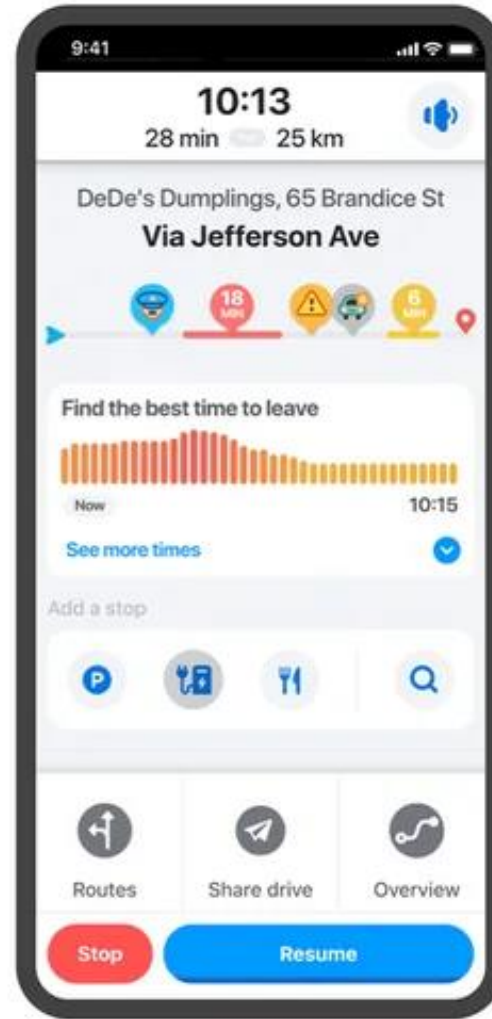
9:41

10:13
28 min 25 km

DeDe's Dumplings, 65 Brandice St
Via Jefferson Ave

18 MIN

6 MIN

Find the best time to leave

Now

10:15

See more times

Add a stop

Routes

Share drive

Overview

Stop

Resume